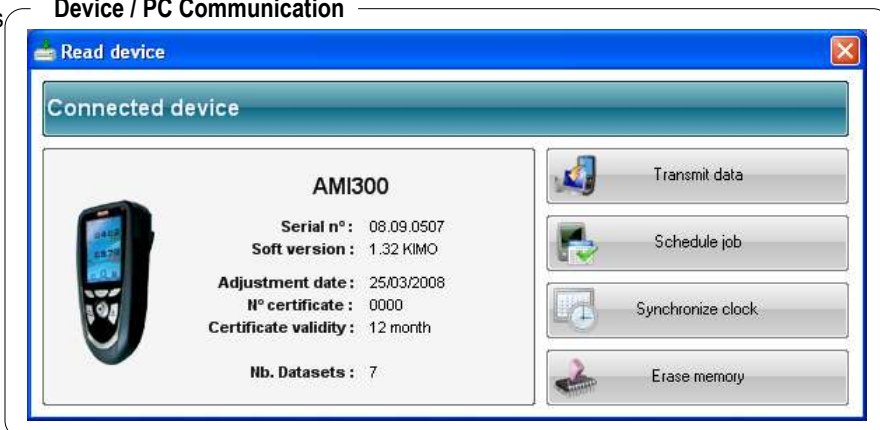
Device / PC Communication

Read device

Connected device

AMI300

Serial n°: 08.09.0507
Soft version: 1.32 KIMO

Adjustment date: 25/03/2008
N° certificate: 0000
Certificate validity: 12 month

Nb. Datasets: 7

Transmit data

Schedule job

Synchronize clock

Erase memory